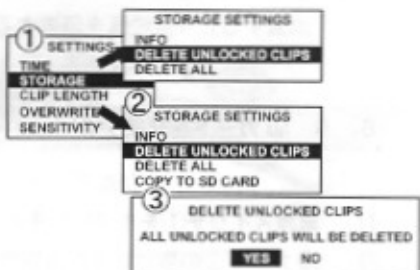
① SETTINGS
TIME
STORAGE
CLIP LENGTH
OVERWRITE
SENSITIVITY

STORAGE SETTINGS
INFO
DELETE UNLOCKED CLIPS
DELETE ALL

② STORAGE SETTINGS
INFO
DELETE UNLOCKED CLIPS
DELETE ALL
COPY TO SD CARD

③ DELETE UNLOCKED CLIPS
ALL UNLOCKED CLIPS WILL BE DELETED
YES NO